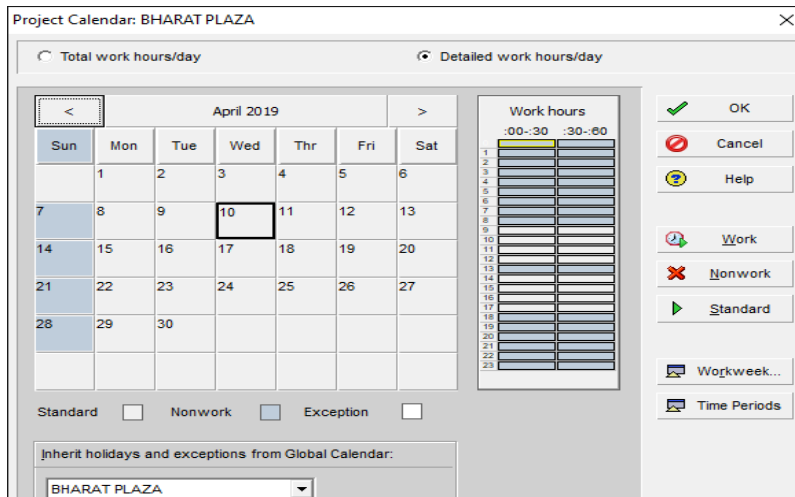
Project Calendar: BHARAT PLAZA

Total work hours/day

Detailed work hours/day

<

April 2019

>

| Sun | Mon | Tue | Wed | Thr | Fri | Sat |
|---|---|---|---|---|---|---|
| | 1 | 2 | 3 | 4 | 5 | 6 |
| 7 | 8 | 9 | 10 | 11 | 12 | 13 |
| 14 | 15 | 16 | 17 | 18 | 19 | 20 |
| 21 | 22 | 23 | 24 | 25 | 26 | 27 |
| 28 | 29 | 30 | | | | |

Work hours

:00-:30 :30-:60

1 2 3 4 5 6 7 8 9 10 11 12 13 14 15 16 17 18 19 20 21 22 23

OK

Cancel

Help

Work

Nonwork

Standard

Workweek...

Time Periods

Standard Nonwork Exception

Inherit holidays and exceptions from Global Calendar:

BHARAT PLAZA